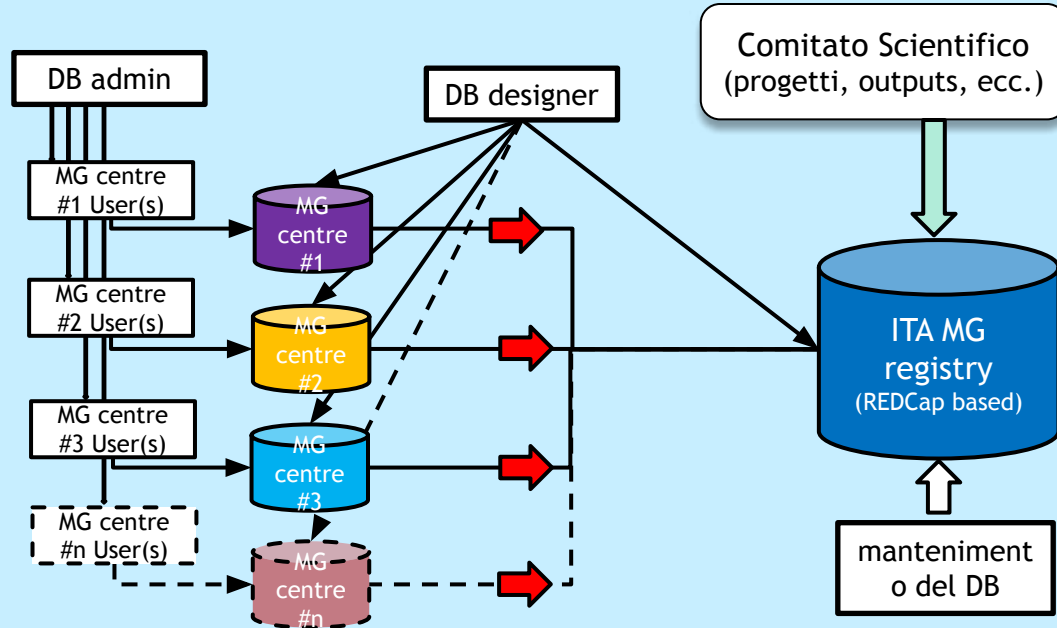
DB admin

DB designer

Comitato Scientifico
(progetti, outputs, ecc.)

MG centre
#1 User(s)

MG centre
#1

MG centre
#2 User(s)

MG centre
#2

MG centre
#3 User(s)

MG centre
#3

MG centre
#n User(s)

MG centre
#n

ITA MG registry
(REDCap based)

manteniment
o del DB